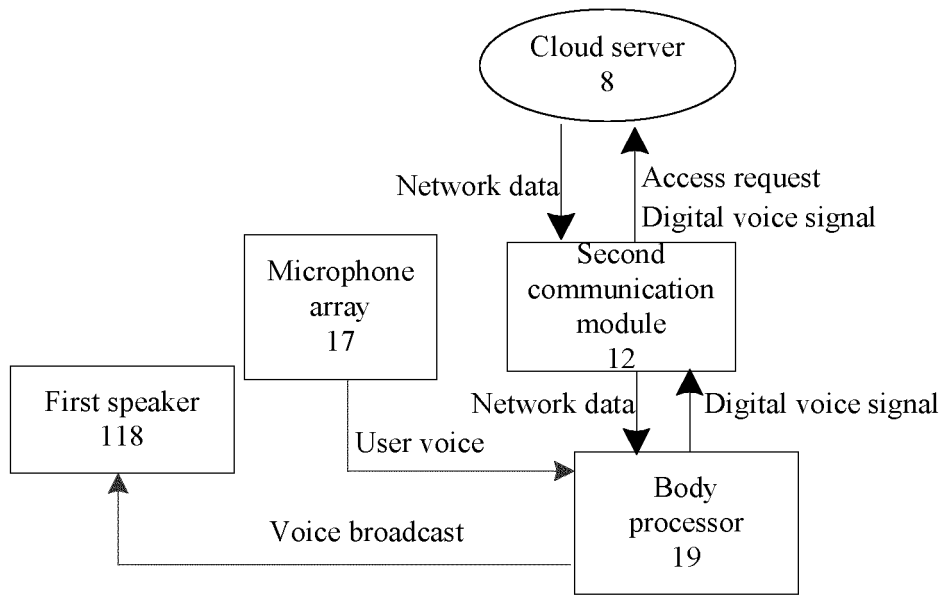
Cloud server
8

Network data

Access request
Digital voice signal

Microphone array
17

Second communication module
12

First speaker
118

Network data

Digital voice signal

User voice

Body processor
19

Voice broadcast